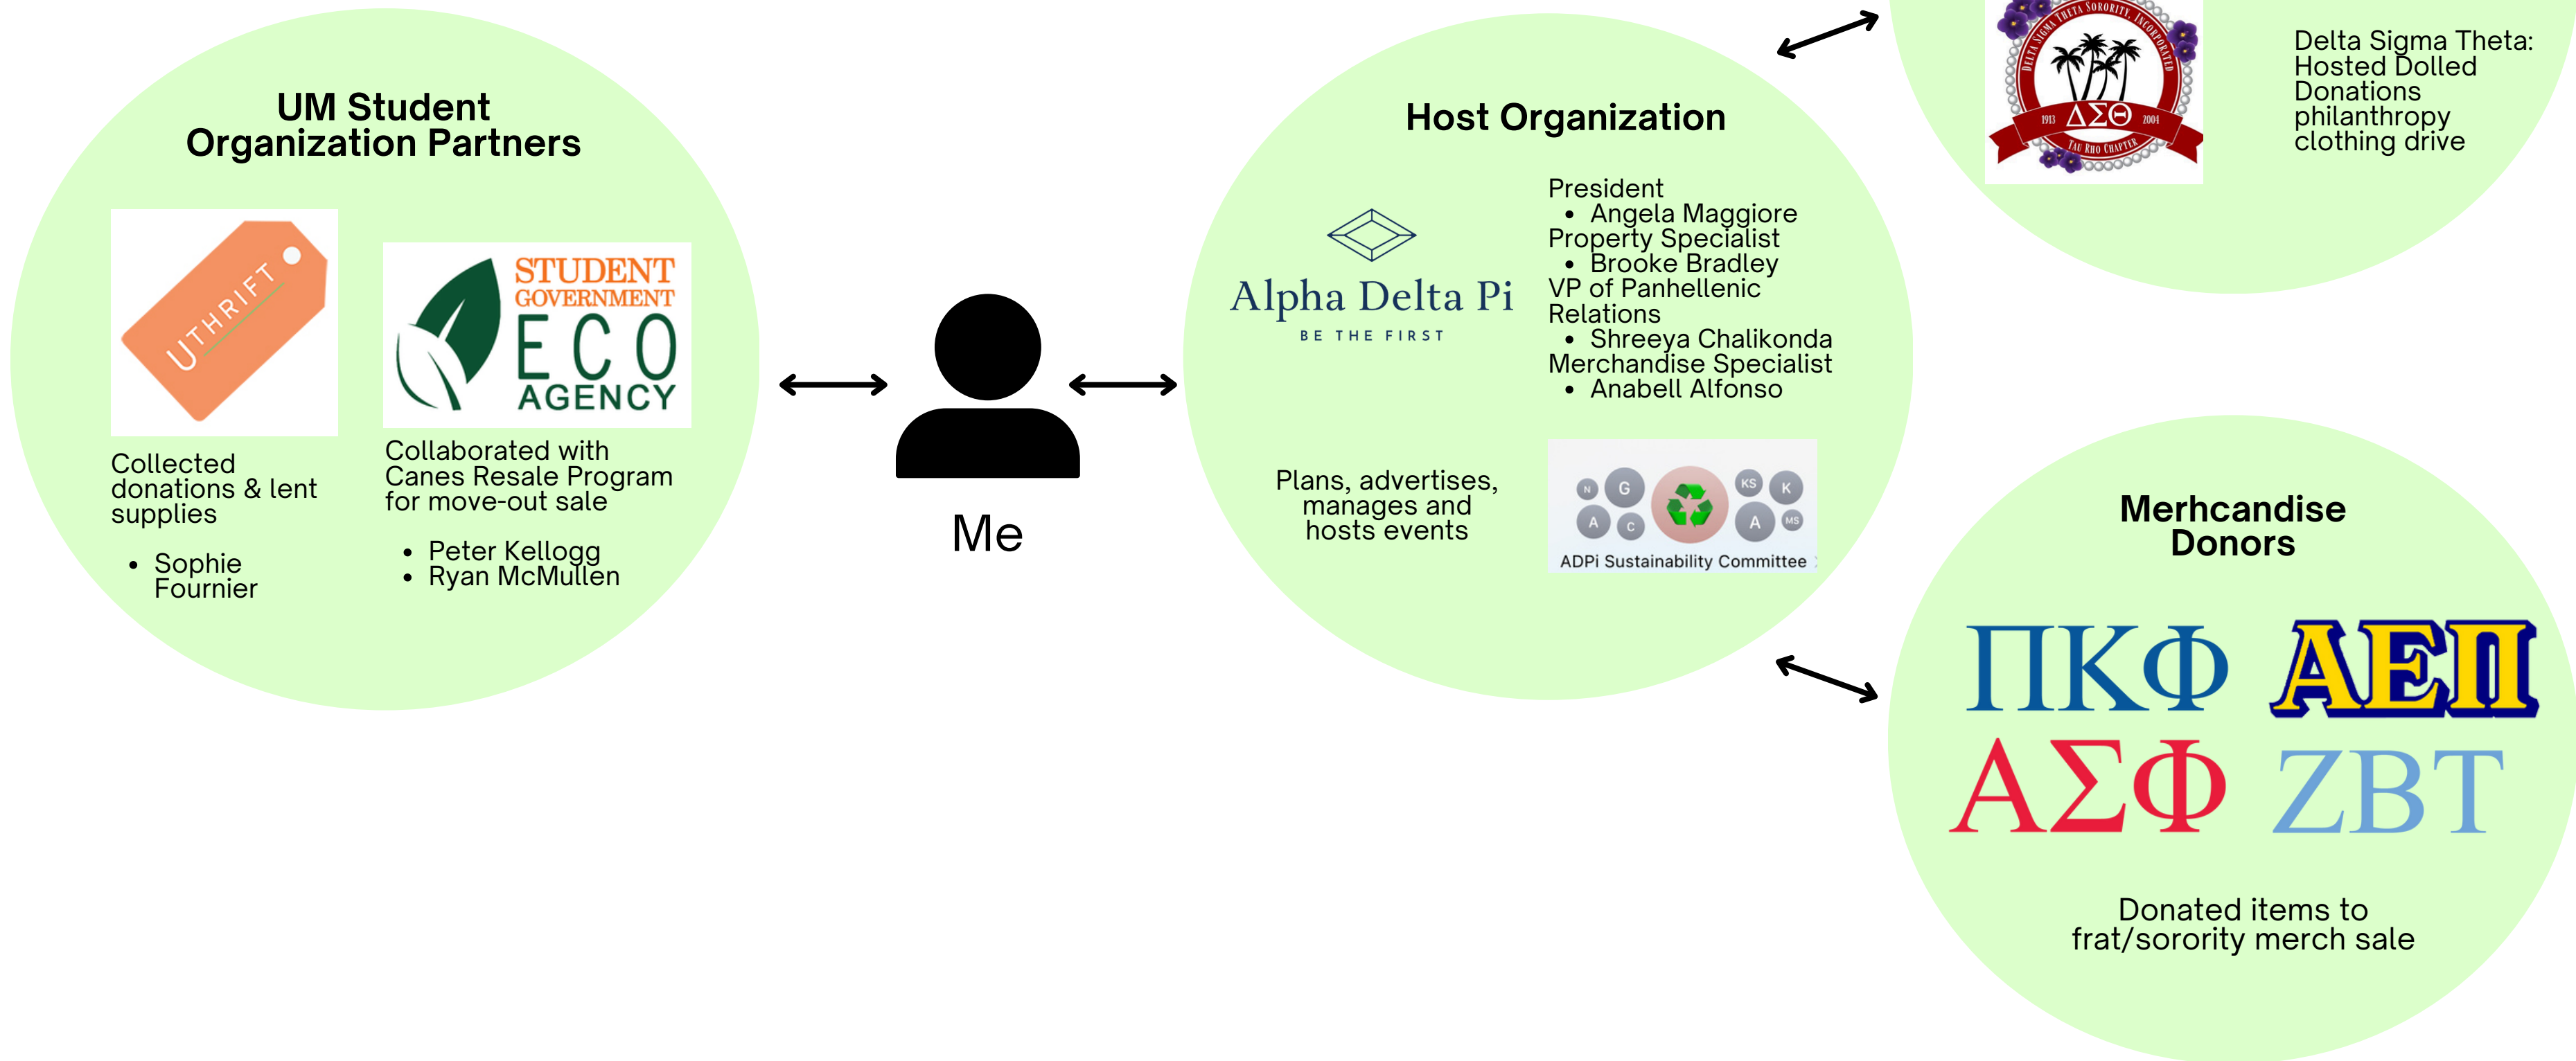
UM Student Organization Partners

UTHRIFT

STUDENT GOVERNMENT ECO AGENCY

Collected donations & lent supplies

- Sophie Fournier

Collaborated with Canes Resale Program for move-out sale

- Peter Kellogg
- Ryan McMullen

Me

Host Organization

Alpha Delta Pi
BE THE FIRST

President
- Angela Maggiore
Property Specialist
- Brooke Bradley
VP of Panhellenic Relations
- Shreeya Chalikonda
Merchandise Specialist
- Anabell Alfonso

Plans, advertises, manages and hosts events

N G KS K A C A MS
ADPi Sustainability Committee

DELTA SIGMA THETA SORORITY, INCORPORATED 1913 ΔΣΘ 2004 TAU RHO CHAPTER

Delta Sigma Theta: Hosted Dolled Donations philanthropy clothing drive

Merhcandise Donors

ΠΚΦ ΑΕΠ
ΑΣΦ ZBT

Donated items to frat/sorority merch sale